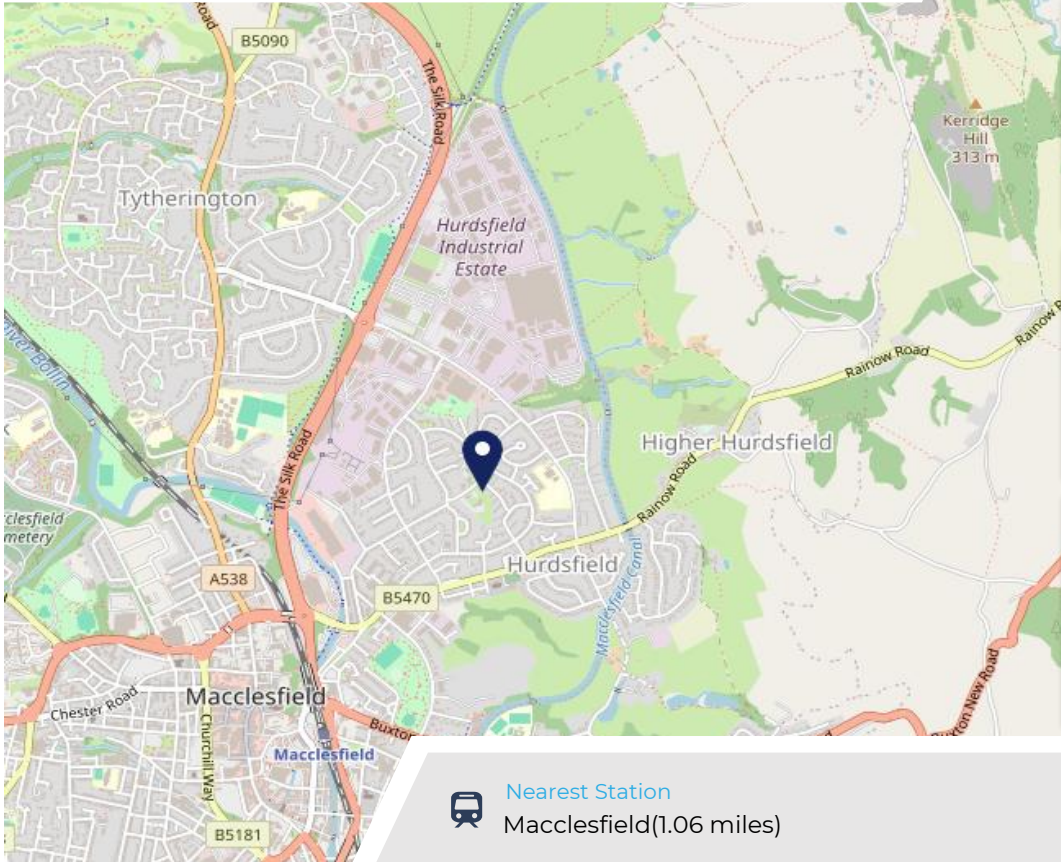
Road
B5090
The Silk Road
Kerridge Hill 313 m
Tytherington
Hurdsfield Industrial Estate
River Bollin
Rainow Road
Rainow
Higher Hurdsfield
The Silk Road
Rainow Road
clesfield metery
Hurdsfield
A538
Macclesfield Canal
B5470
Buxton New Road
Chester Road
Macclesfield
Churchill Way
Buxton
Macclesfield
B5181
Nearest Station
Macclesfield(1.06 miles)